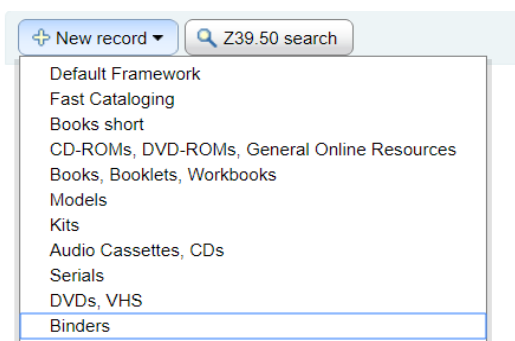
New record
Z39.50 search
Default Framework
Fast Cataloging
Books short
CD-ROMs, DVD-ROMs, General Online Resources
Books, Booklets, Workbooks
Models
Kits
Audio Cassettes, CDs
Serials
DVDs, VHS
Binders